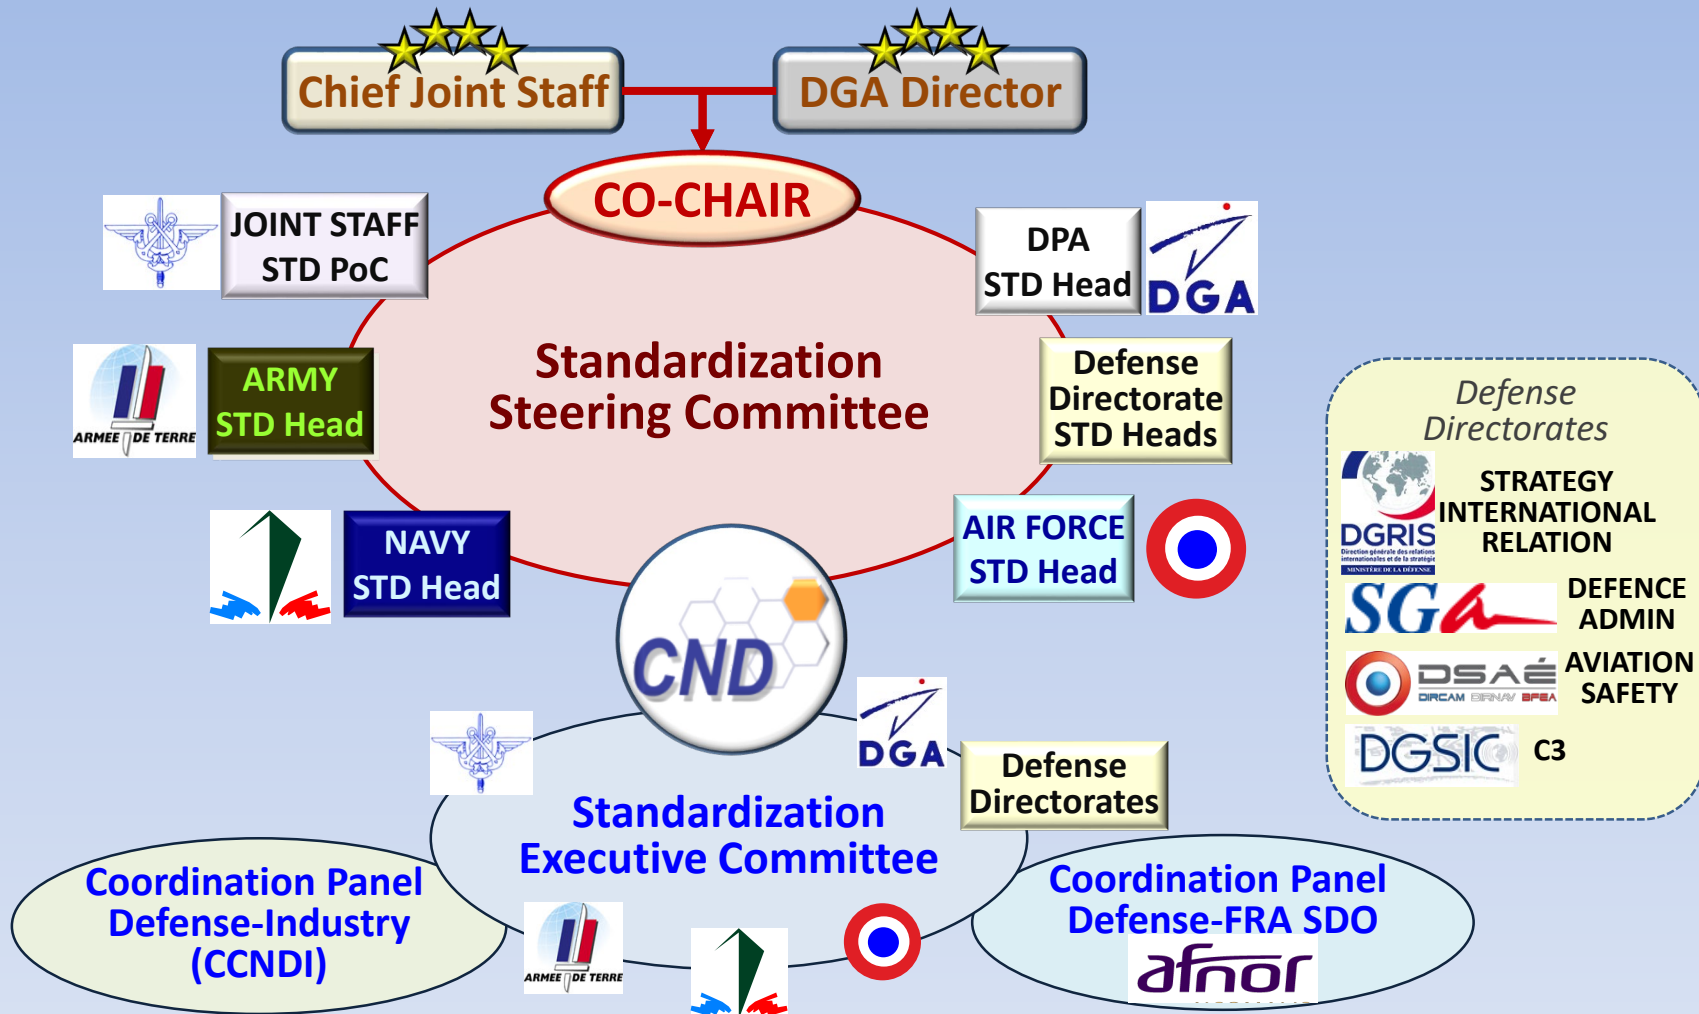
Chief Joint Staff

DGA Director

CO-CHAIR

JOINT STAFF
STD PoC

DPA
STD Head

DGA

ARMEE DE TERRE

ARMY
STD Head

Standardization
Steering Committee

Defense
Directorate
STD Heads

NAVY
STD Head

AIR FORCE
STD Head

CND

DGA

Defense
Directorates

Standardization
Executive Committee

Coordination Panel
Defense-Industry
(CCNDI)

ARMEE DE TERRE

Coordination Panel
Defense-FRA SDO

afnor

Defense
Directorates

DGRIS

STRATEGY
INTERNATIONAL
RELATION

SGA

DEFENCE
ADMIN

DSAÉ
DIRCAM DIRNAV BFEA

AVIATION
SAFETY

DGSIC

C3